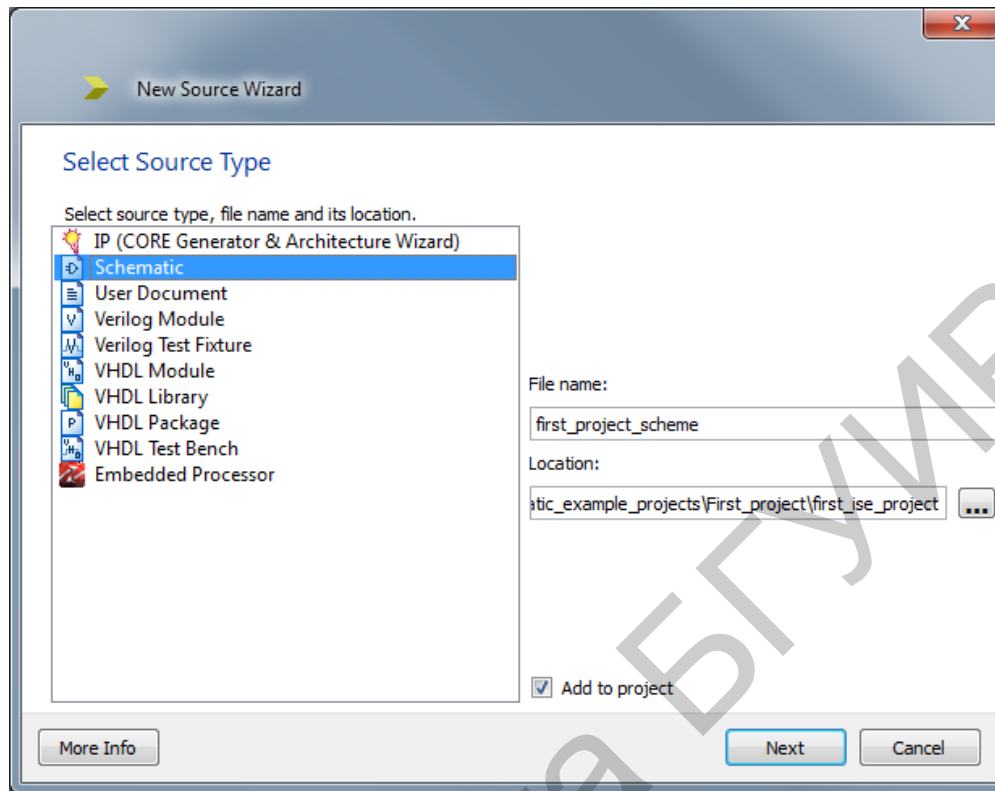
New Source Wizard

Select Source Type

Select source type, file name and its location.

IP (CORE Generator & Architecture Wizard)
Schematic
User Document
Verilog Module
Verilog Test Fixture
VHDL Module
VHDL Library
VHDL Package
VHDL Test Bench
Embedded Processor

File name:
first_project_scheme
Location:
atic_example_projects\First_project\first_ise_project
...

Add to project

More Info
Next
Cancel

БГУИР
а